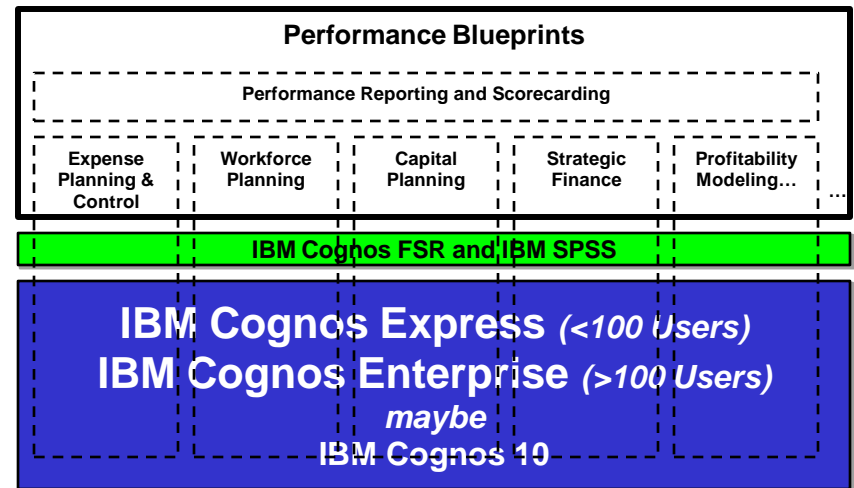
Performance Blueprints

Performance Reporting and Scorecarding

Expense Planning & Control

Workforce Planning

Capital Planning

Strategic Finance

Profitability Modeling…

…

IBM Cognos FSR and IBM SPSS

IBM Cognos Express (<100 Users)
IBM Cognos Enterprise (>100 Users)
maybe
IBM Cognos 10